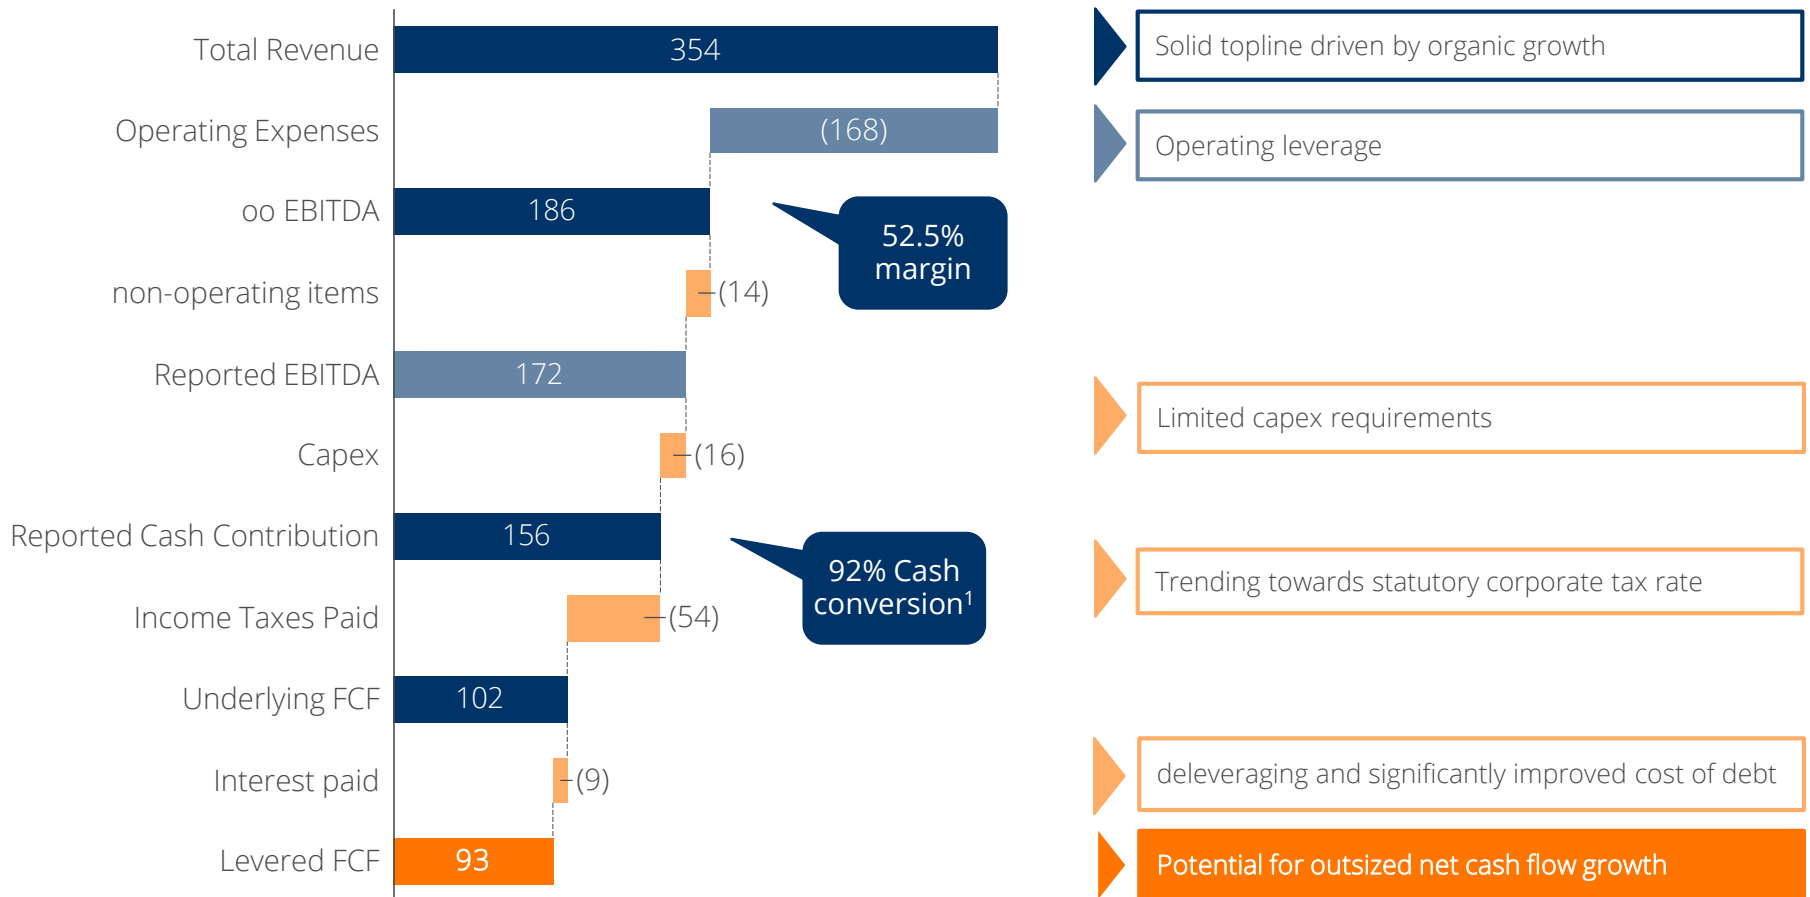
Total Revenue 354

Operating Expenses (168)

oo EBITDA 186

52.5% margin

non-operating items (14)

Reported EBITDA 172

Capex (16)

Reported Cash Contribution 156

92% Cash conversion$^1$

Income Taxes Paid (54)

Underlying FCF 102

Interest paid (9)

Levered FCF 93

Solid topline driven by organic growth

Operating leverage

Limited capex requirements

Trending towards statutory corporate tax rate

deleveraging and significantly improved cost of debt

Potential for outsized net cash flow growth